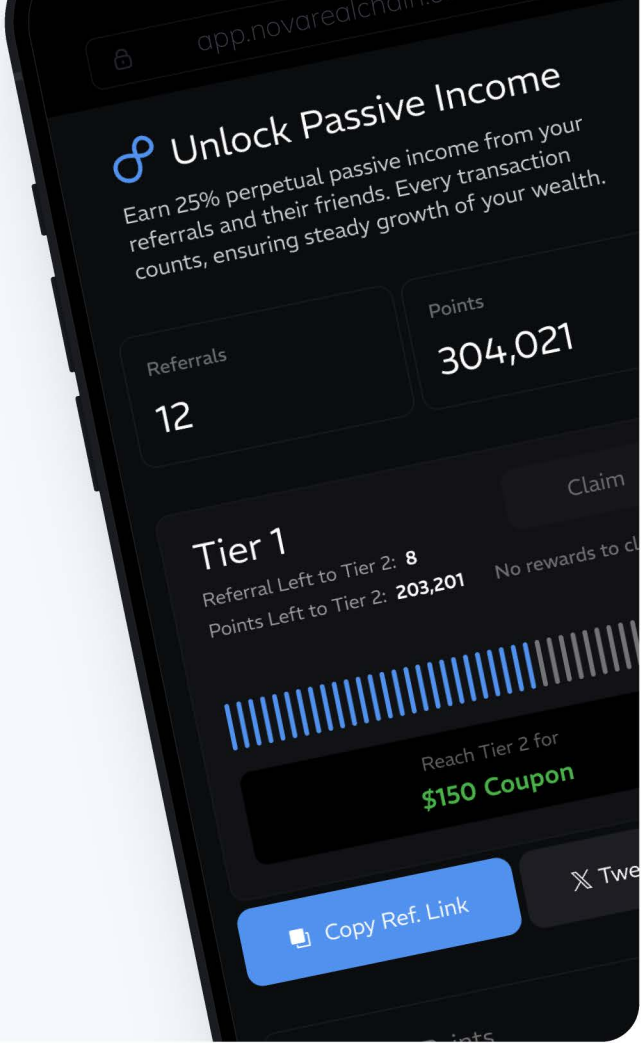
app.novarealchain.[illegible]

Unlock Passive Income

Earn 25% perpetual passive income from your referrals and their friends. Every transaction counts, ensuring steady growth of your wealth.

Referrals
12

Points
304,021

Claim

Tier 1
Referral Left to Tier 2: 8
Points Left to Tier 2: 203,201

No rewards to cl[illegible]

Reach Tier 2 for
$150 Coupon

Copy Ref. Link

Twe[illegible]

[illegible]ints